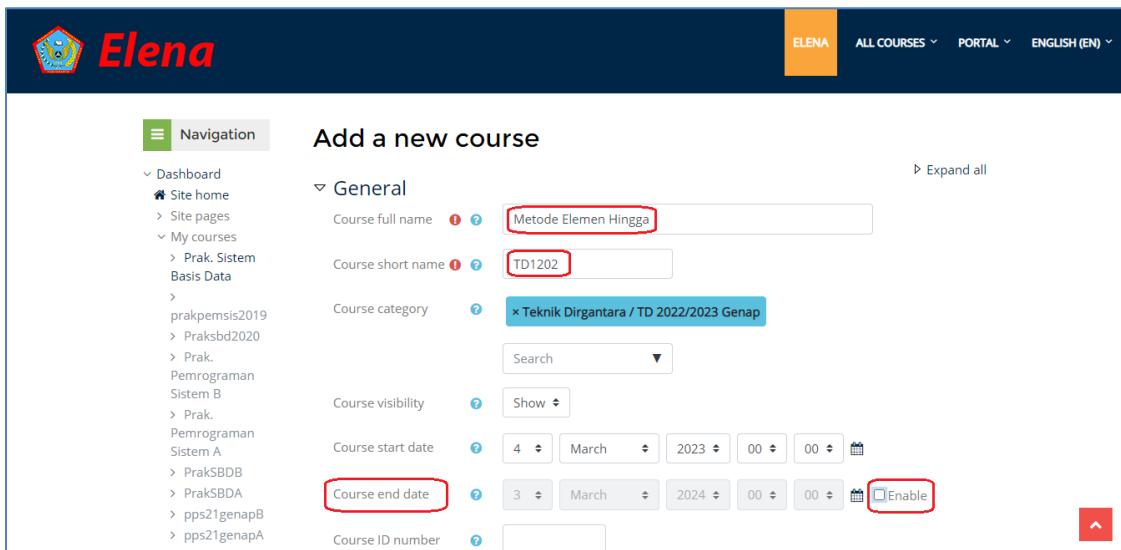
Elena

ELENA ALL COURSES PORTAL ENGLISH (EN)

Navigation

Dashboard
Site home
Site pages
My courses
Prak. Sistem Basis Data
prakpemsis2019
Praksbd2020
Prak. Pemrograman Sistem B
Prak. Pemrograman Sistem A
PrakSBDB
PrakSBDA
pps21genapB
pps21genapA

Add a new course

Expand all

General

Course full name Metode Elemen Hingga

Course short name TD1202

Course category × Teknik Dirgantara / TD 2022/2023 Genap

Search

Course visibility Show

Course start date 4 March 2023 00 00

Course end date 3 March 2024 00 00 Enable

Course ID number